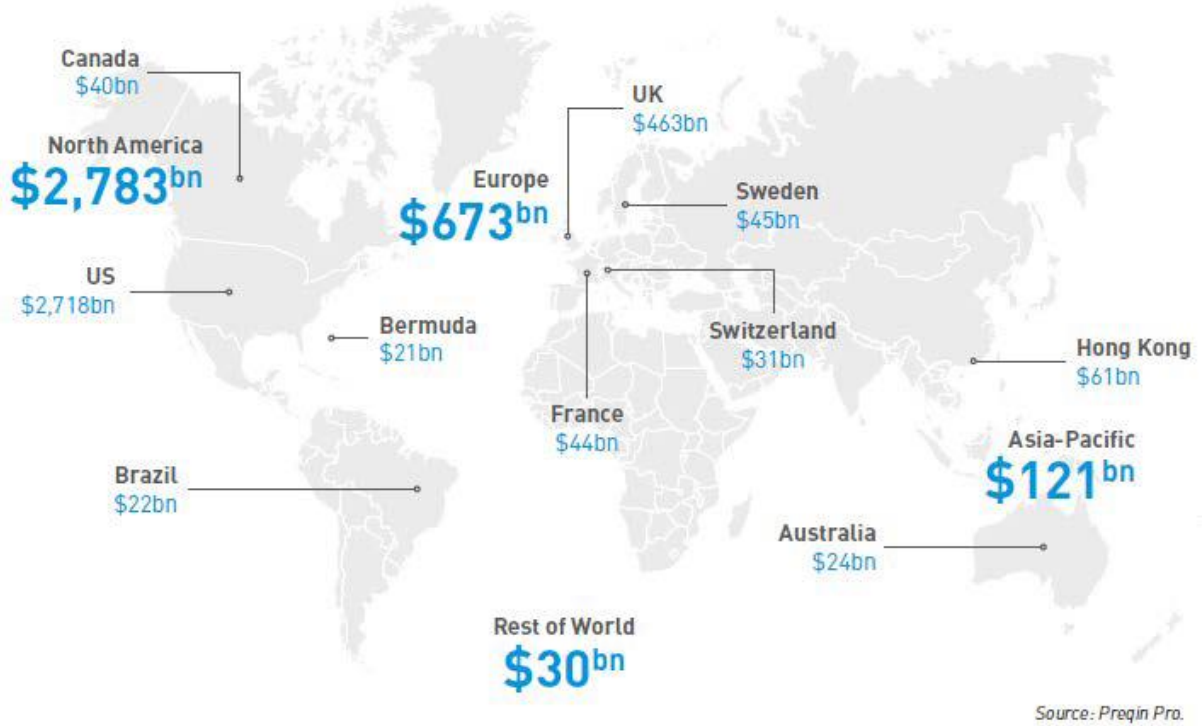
Canada
$40bn

North America
$2,783bn

US
$2,718bn

UK
$463bn

Europe
$673bn

Sweden
$45bn

Bermuda
$21bn

Switzerland
$31bn

Hong Kong
$61bn

France
$44bn

Asia-Pacific
$121bn

Brazil
$22bn

Australia
$24bn

Rest of World
$30bn

Source: Preqin Pro.